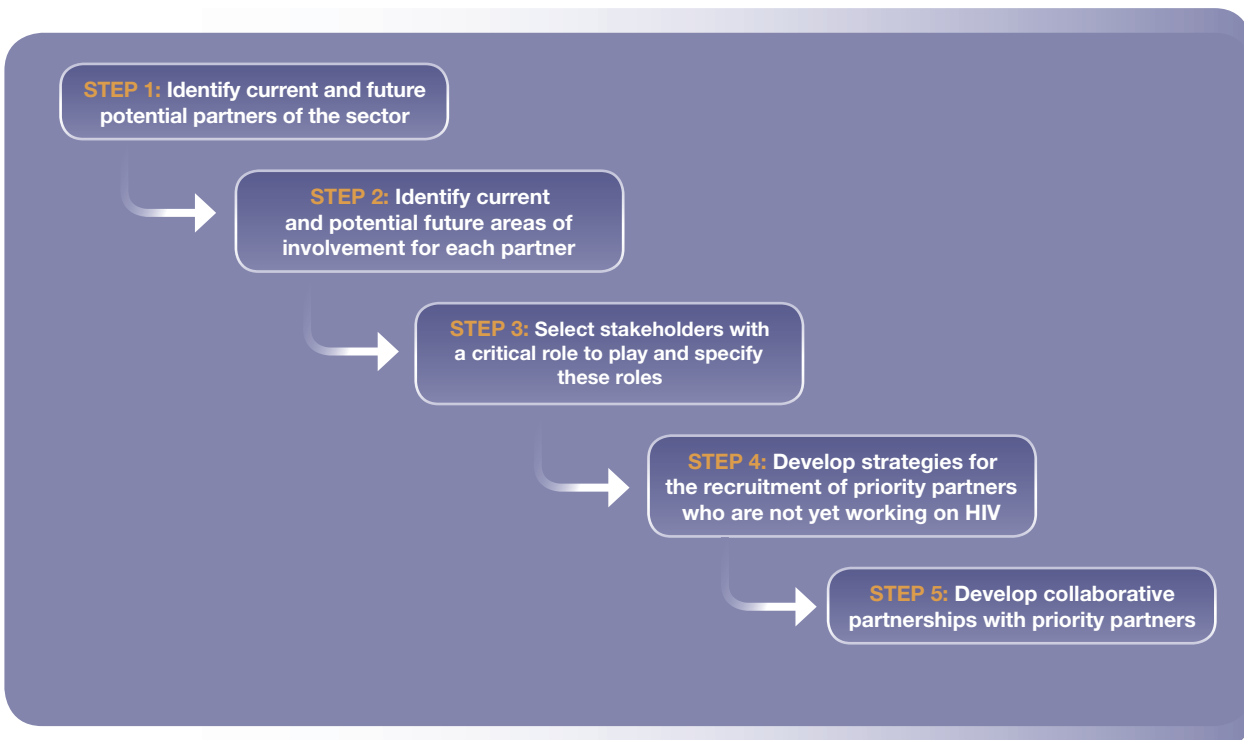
STEP 1: Identify current and future potential partners of the sector

STEP 2: Identify current and potential future areas of involvement for each partner

STEP 3: Select stakeholders with a critical role to play and specify these roles

STEP 4: Develop strategies for the recruitment of priority partners who are not yet working on HIV

STEP 5: Develop collaborative partnerships with priority partners